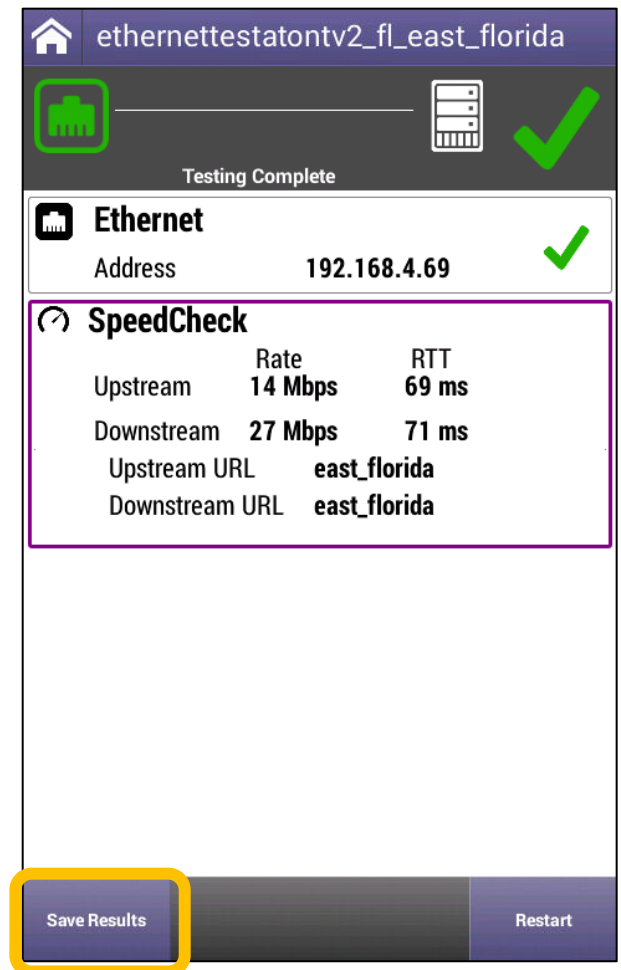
ethernettestatontv2_fl_east_florida

Testing Complete

Ethernet
Address 192.168.4.69

SpeedCheck

| | Rate | RTT |
|---|---|---|
| Upstream | 14 Mbps | 69 ms |
| Downstream | 27 Mbps | 71 ms |

Upstream URL east_florida
Downstream URL east_florida

Save Results
Restart